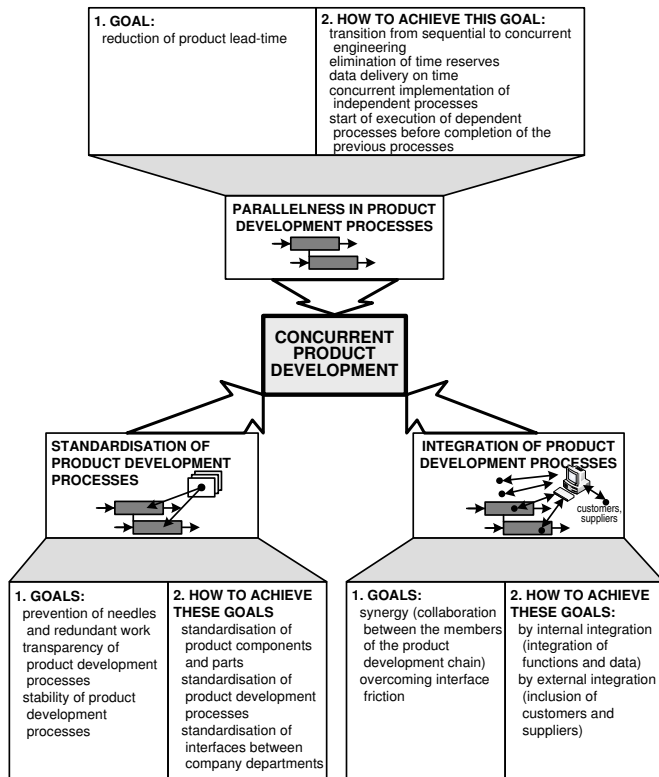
1. GOAL:
reduction of product lead-time

2. HOW TO ACHIEVE THIS GOAL:
transition from sequential to concurrent engineering
elimination of time reserves
data delivery on time
concurrent implementation of independent processes
start of execution of dependent processes before completion of the previous processes

PARALLELNESS IN PRODUCT DEVELOPMENT PROCESSES

CONCURRENT PRODUCT DEVELOPMENT

STANDARDISATION OF PRODUCT DEVELOPMENT PROCESSES

INTEGRATION OF PRODUCT DEVELOPMENT PROCESSES

customers, suppliers

1. GOALS:
prevention of needles and redundant work
transparency of product development processes
stability of product development processes

2. HOW TO ACHIEVE THESE GOALS
standardisation of product components and parts
standardisation of product development processes
standardisation of interfaces between company departments

1. GOALS:
synergy (collaboration between the members of the product development chain)
overcoming interface friction

2. HOW TO ACHIEVE THESE GOALS:
by internal integration (integration of functions and data)
by external integration (inclusion of customers and suppliers)